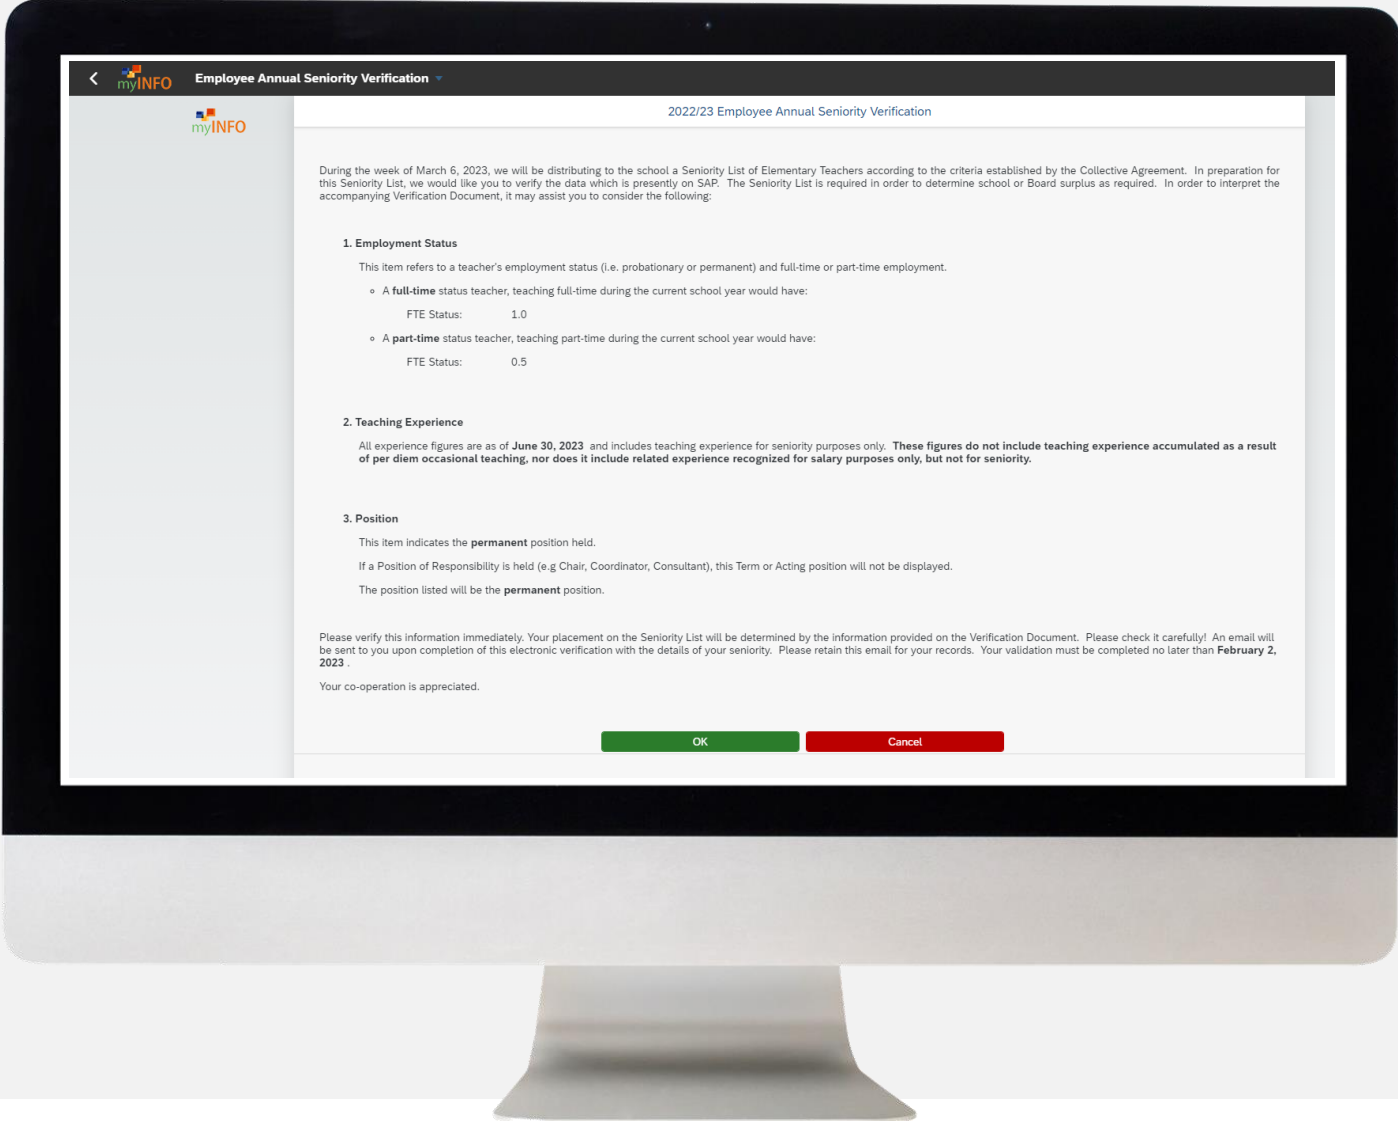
myINFO Employee Annual Seniority Verification

myINFO

2022/23 Employee Annual Seniority Verification

During the week of March 6, 2023, we will be distributing to the school a Seniority List of Elementary Teachers according to the criteria established by the Collective Agreement. In preparation for this Seniority List, we would like you to verify the data which is presently on SAP. The Seniority List is required in order to determine school or Board surplus as required. In order to interpret the accompanying Verification Document, it may assist you to consider the following:

1. Employment Status

This item refers to a teacher's employment status (i.e. probationary or permanent) and full-time or part-time employment.

- A **full-time** status teacher, teaching full-time during the current school year would have:

FTE Status: 1.0

- A **part-time** status teacher, teaching part-time during the current school year would have:

FTE Status: 0.5

2. Teaching Experience

All experience figures are as of **June 30, 2023** and includes teaching experience for seniority purposes only. **These figures do not include teaching experience accumulated as a result of per diem occasional teaching, nor does it include related experience recognized for salary purposes only, but not for seniority.**

3. Position

This item indicates the **permanent** position held.

If a Position of Responsibility is held (e.g Chair, Coordinator, Consultant), this Term or Acting position will not be displayed.

The position listed will be the **permanent** position.

Please verify this information immediately. Your placement on the Seniority List will be determined by the information provided on the Verification Document. Please check it carefully! An email will be sent to you upon completion of this electronic verification with the details of your seniority. Please retain this email for your records. Your validation must be completed no later than **February 2, 2023** .

Your co-operation is appreciated.

OK Cancel